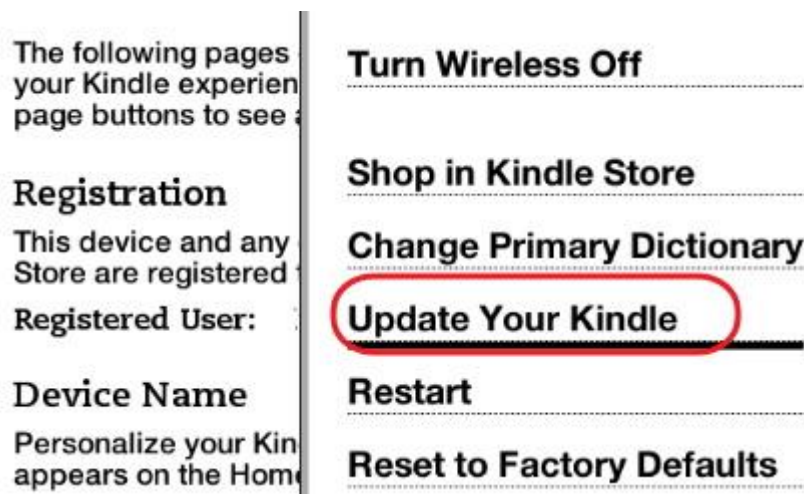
The following pages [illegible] your Kindle experien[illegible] page buttons to see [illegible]

Registration

This device and any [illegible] Store are registered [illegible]

Registered User:

Device Name

Personalize your Kin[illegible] appears on the Hom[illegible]

Turn Wireless Off

Shop in Kindle Store

Change Primary Dictionary

Update Your Kindle

Restart

Reset to Factory Defaults